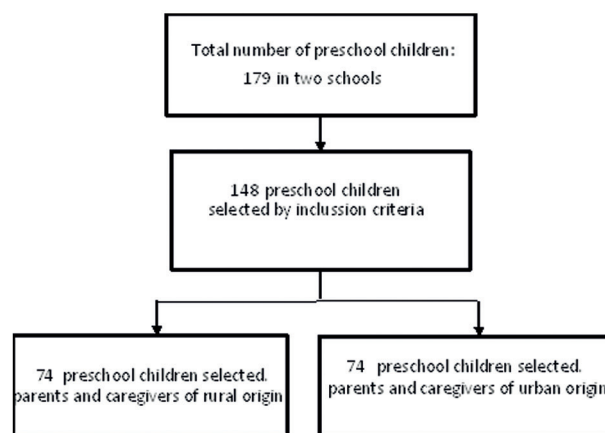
Total number of preschool children:
179 in two schools

148 preschool children
selected by inclussion criteria

74 preschool children selected.
parents and caregivers of rural origin

74 preschool children selected.
parents and caregivers of urban origin